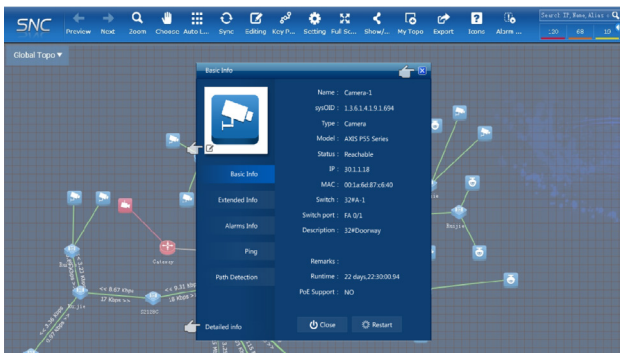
SNC

Preview Next Zoom Choose Auto L... Sync Editing Key P... Setting Full Sc... Show/... My Topo Export Icons Alarm ...

Search IP, Name, Alias

120 88 10

Global Topo ▼

Basic Info

Name : Camera-1
sysOID : 1.3.6.1.4.1.9.1.694
Type : Camera
Model : AXIS P55 Series
Status : Reachable
IP : 30.1.1.18
MAC : 001a:6d:87:c6:40
Switch : 32#A-1
Switch port : FA 0/1
Description : 32#Doorway

Remarks :
Runtime : 22 days,22:30:00.94
PoE Support : NO

Basic Info
Extended Info
Alarms Info
Ping
Path Detection

Detailed info

Close
Restart

Gateway
<< 8.67 Kbps
17 Kbps >>
<< 9.31 Kbps
18 Kbps >>
Beijing